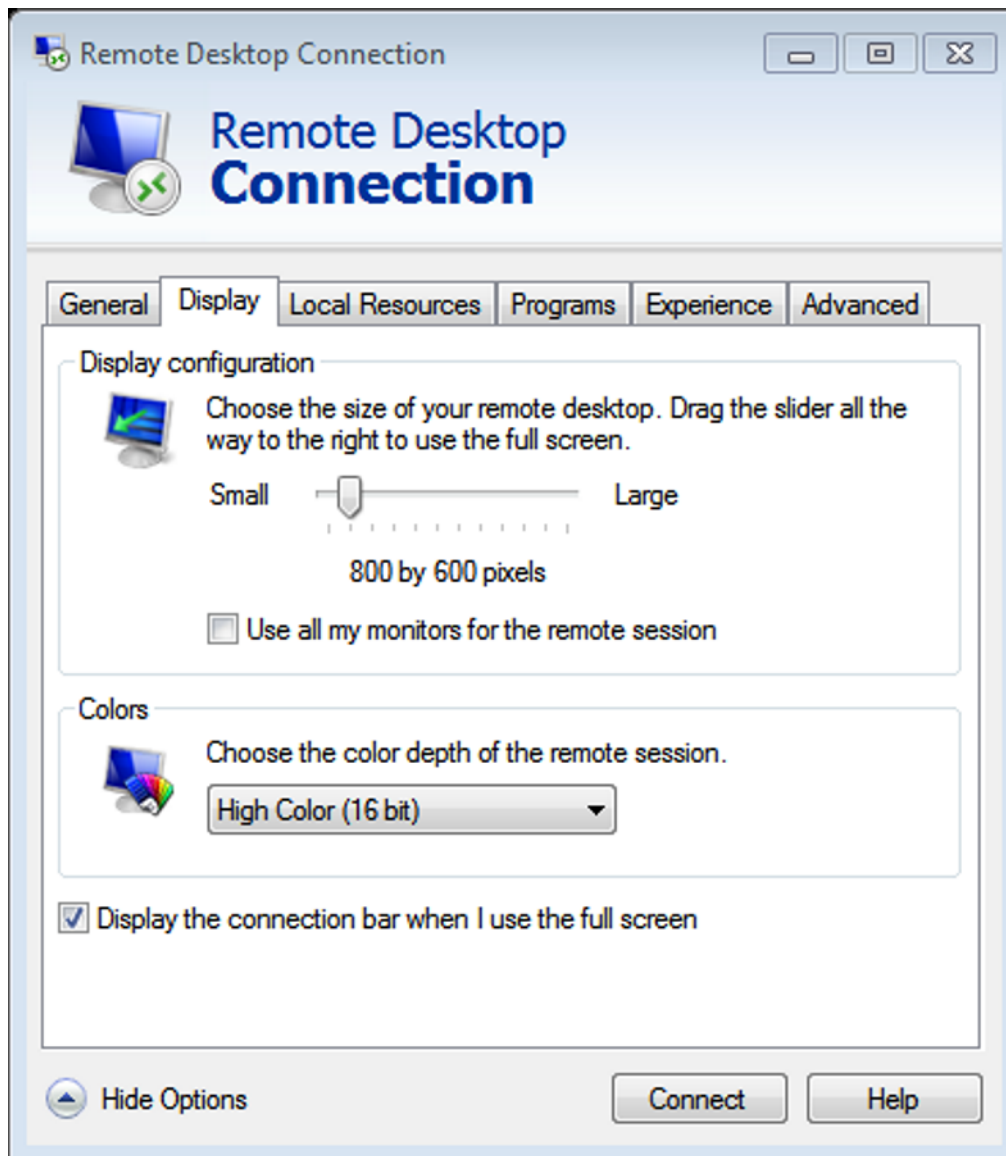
Remote Desktop Connection

Remote Desktop
Connection

General | Display | Local Resources | Programs | Experience | Advanced

Display configuration

Choose the size of your remote desktop. Drag the slider all the way to the right to use the full screen.

Small Large

800 by 600 pixels

Use all my monitors for the remote session

Colors

Choose the color depth of the remote session.

High Color (16 bit)

Display the connection bar when I use the full screen

Hide Options

Connect

Help